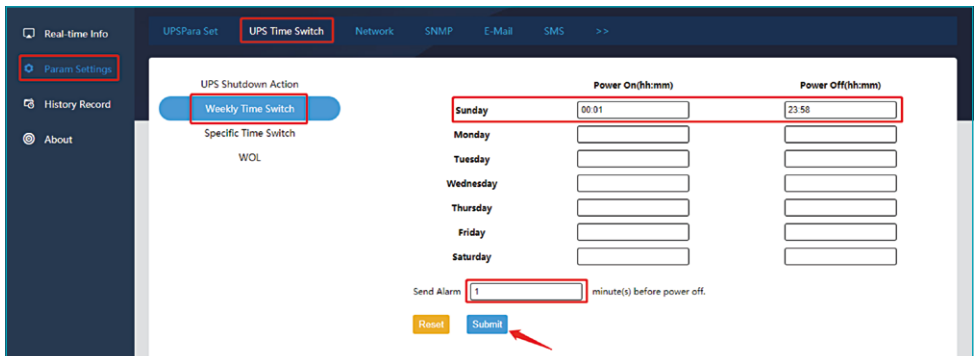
Real-time Info
Param Settings
History Record
About

UPSPara Set
UPS Time Switch
Network
SNMP
E-Mail
SMS
>>

UPS Shutdown Action
Weekly Time Switch
Specific Time Switch
WOL

| | Power On(hh:mm) | Power Off(hh:mm) |
|---|---|---|
| Sunday | 00:01 | 23:58 |
| Monday | | |
| Tuesday | | |
| Wednesday | | |
| Thursday | | |
| Friday | | |
| Saturday | | |

Send Alarm 1 minute(s) before power off.

Reset
Submit